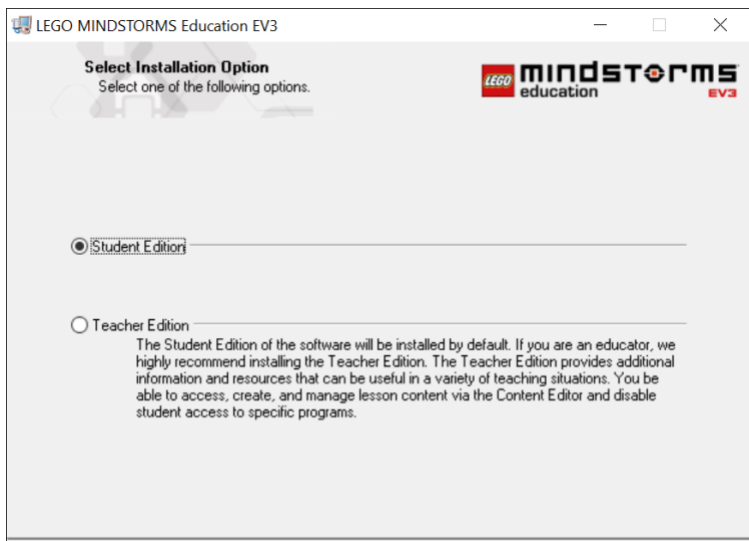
LEGO MINDSTORMS Education EV3

Select Installation Option
Select one of the following options.

LEGO mindstorms education EV3

Student Edition

Teacher Edition
The Student Edition of the software will be installed by default. If you are an educator, we highly recommend installing the Teacher Edition. The Teacher Edition provides additional information and resources that can be useful in a variety of teaching situations. You be able to access, create, and manage lesson content via the Content Editor and disable student access to specific programs.